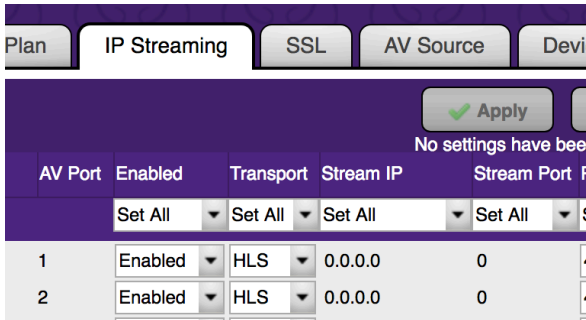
Plan | IP Streaming | SSL | AV Source | Devi

Apply

No settings have bee

| AV Port | Enabled | Transport | Stream IP | Stream Port |
|---|---|---|---|---|
| | Set All | Set All | Set All | Set All |
| 1 | Enabled | HLS | 0.0.0.0 | 0 |
| 2 | Enabled | HLS | 0.0.0.0 | 0 |